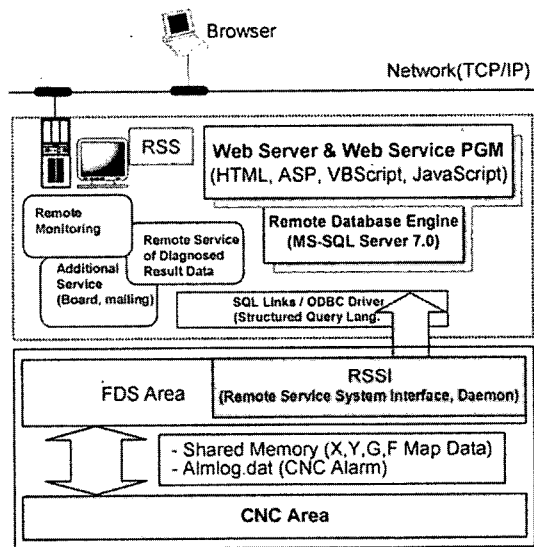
Browser

Network(TCP/IP)

RSS

Web Server & Web Service PGM
(HTML, ASP, VBScript, JavaScript)

Remote Monitoring

Remote Service of Diagnosed Result Data

Remote Database Engine
(MS-SQL Server 7.0)

Additional Service
(Board, mailing)

SQL Links / ODBC Driver
(Structured Query Lang.

FDS Area

RSSI
(Remote Service System Interface, Daemon)

- Shared Memory (X,Y,G,F Map Data)
- Almlog.dat (CNC Alarm)

CNC Area